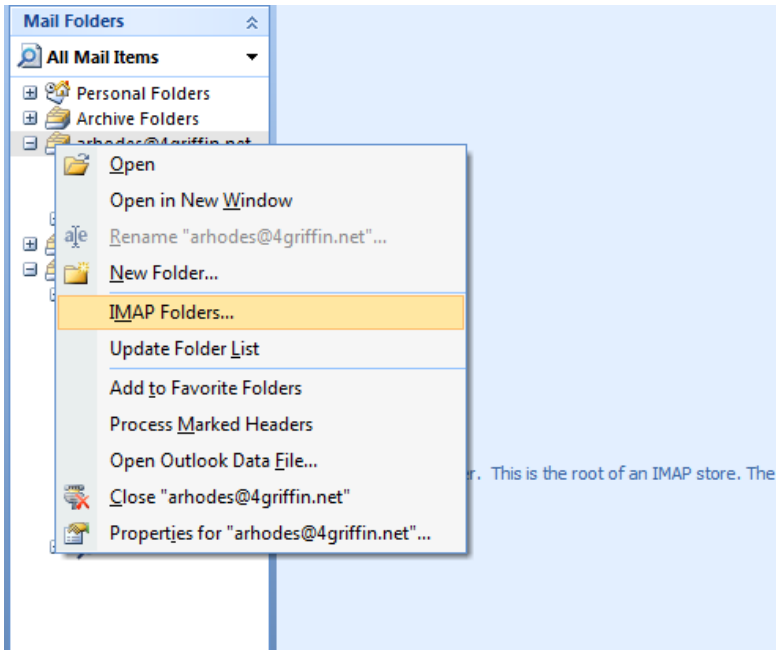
Mail Folders

All Mail Items

Personal Folders
Archive Folders
arhodes@4griffin.net

Open
Open in New Window
Rename "arhodes@4griffin.net"...
New Folder...
IMAP Folders...
Update Folder List
Add to Favorite Folders
Process Marked Headers
Open Outlook Data File...
Close "arhodes@4griffin.net"
Properties for "arhodes@4griffin.net"...

r. This is the root of an IMAP store. The